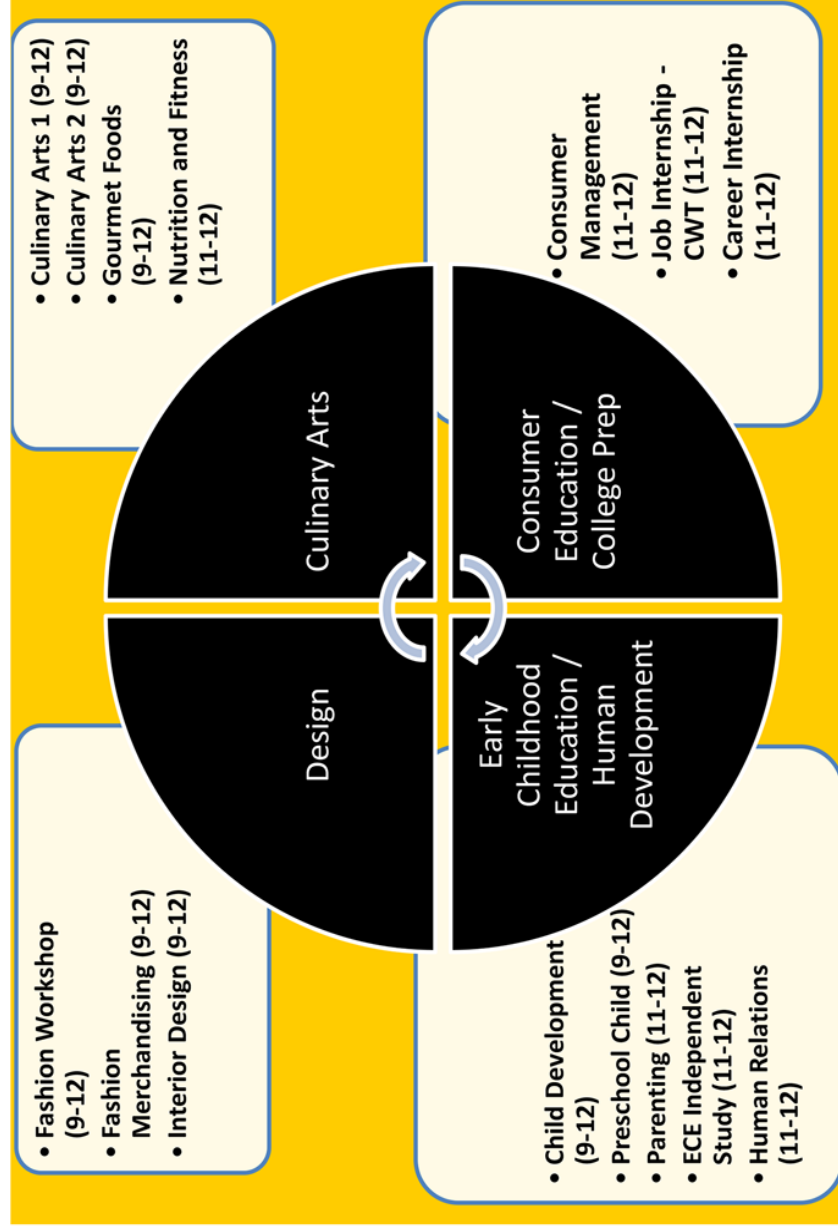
• Culinary Arts 1 (9-12)
• Culinary Arts 2 (9-12)
• Gourmet Foods (9-12)
• Nutrition and Fitness (11-12)

• Consumer Management (11-12)
• Job Internship - CWT (11-12)
• Career Internship (11-12)

Culinary Arts

Consumer Education / College Prep

Design

Early Childhood Education / Human Development

• Fashion Workshop (9-12)
• Fashion Merchandising (9-12)
• Interior Design (9-12)

• Child Development (9-12)
• Preschool Child (9-12)
• Parenting (11-12)
• ECE Independent Study (11-12)
• Human Relations (11-12)